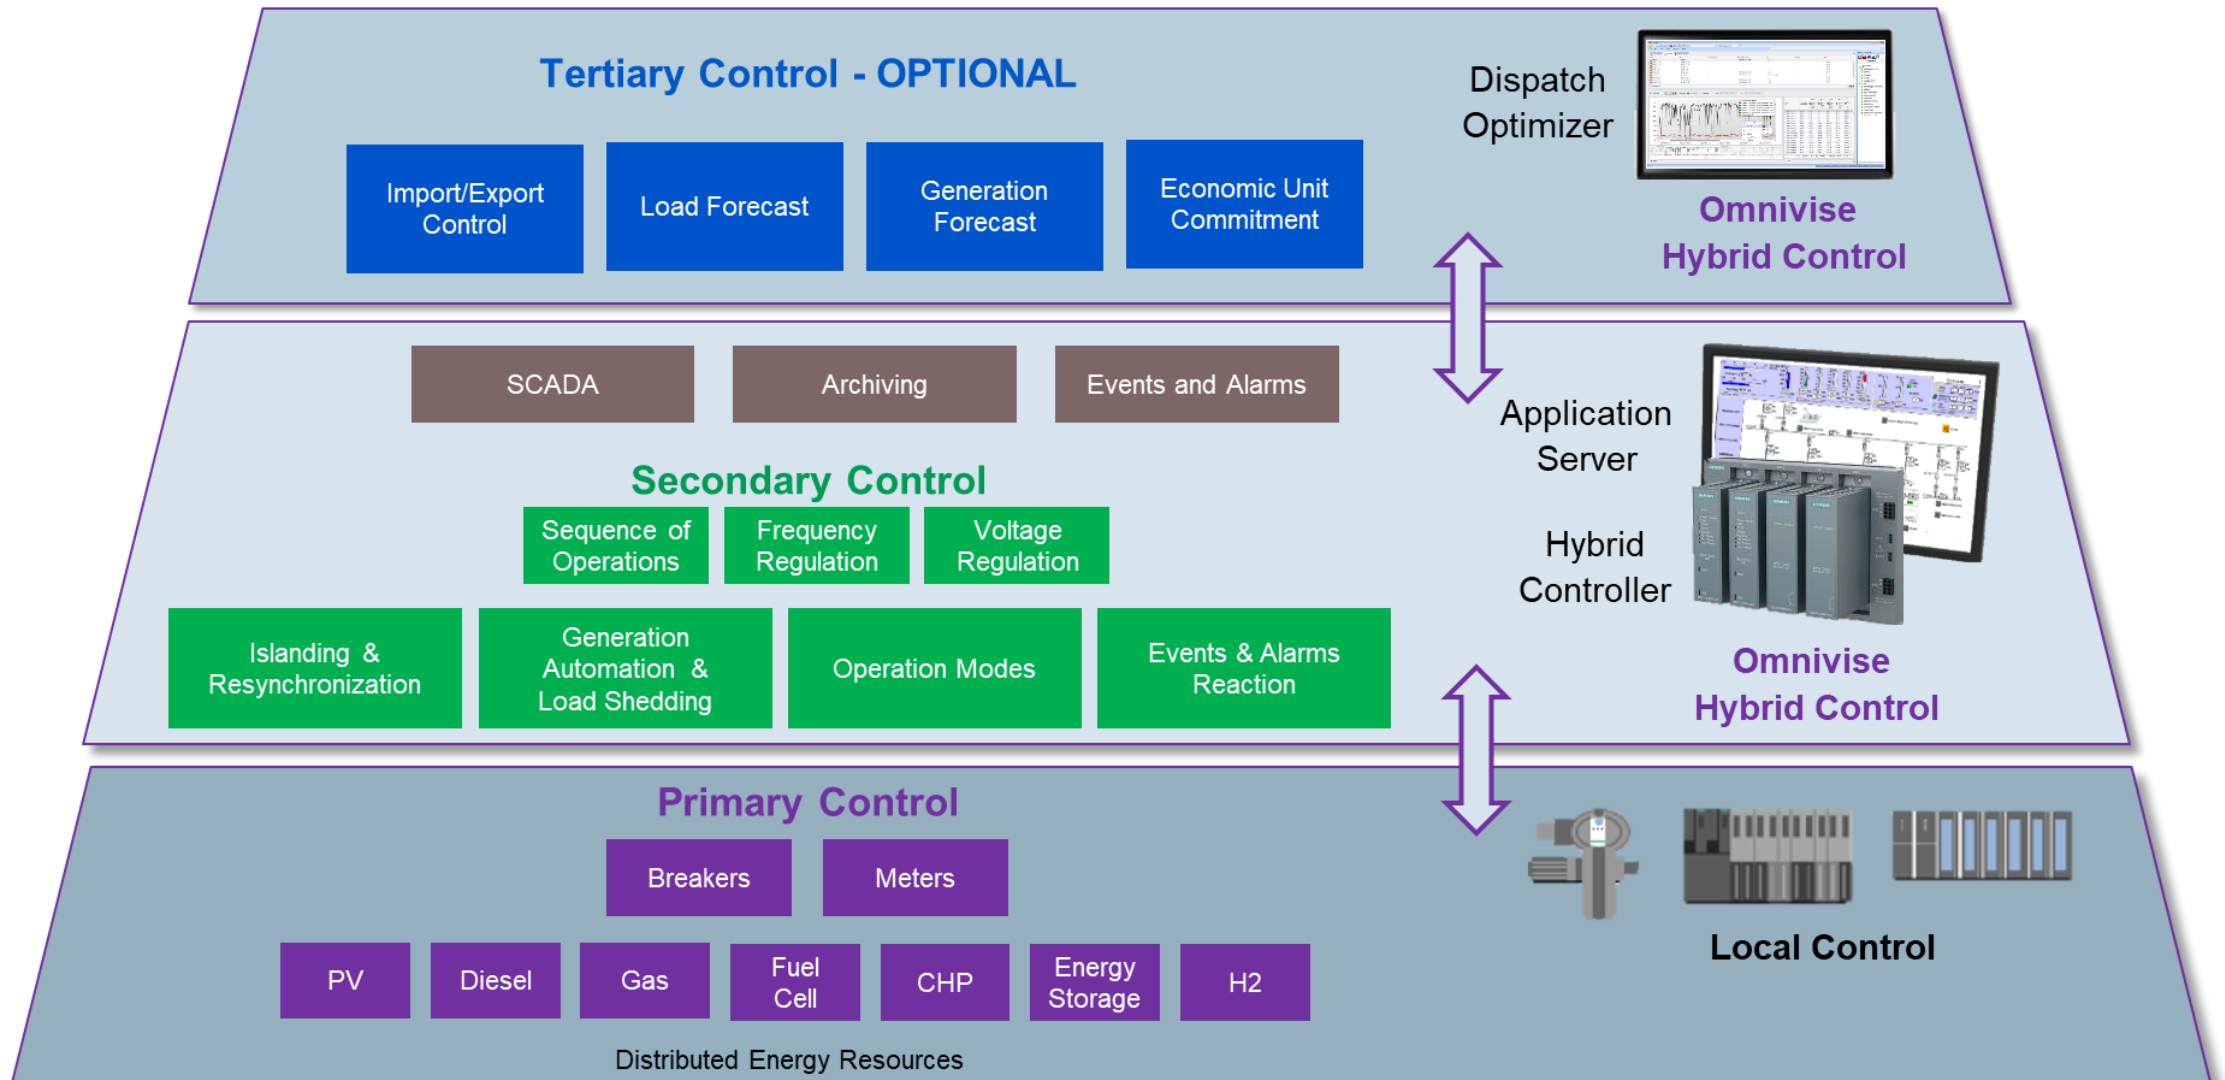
Tertiary Control - OPTIONAL

Import/Export Control

Load Forecast

Generation Forecast

Economic Unit Commitment

Dispatch Optimizer

Omnivise Hybrid Control

SCADA

Archiving

Events and Alarms

Application Server

Secondary Control

Sequence of Operations

Frequency Regulation

Voltage Regulation

Hybrid Controller

Islanding & Resynchronization

Generation Automation & Load Shedding

Operation Modes

Events & Alarms Reaction

Omnivise Hybrid Control

Primary Control

Breakers

Meters

PV

Diesel

Gas

Fuel Cell

CHP

Energy Storage

H2

Distributed Energy Resources

Local Control